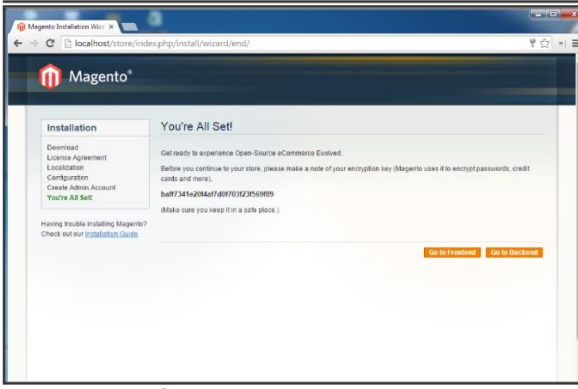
Magento Installation Wiz ×

localhost/store/index.php/install/wizard/end/

Magento®

Installation

Download
License Agreement
Localization
Configuration
Create Admin Account
You're All Set!

Having trouble installing Magento? Check out our Installation Guide

You're All Set!

Get ready to experience Open-Source eCommerce Evolved.

Before you continue to your store, please make a note of your encryption key (Magento uses it to encrypt passwords, credit cards and more).

baff7341e2f4a f7d0f703f23f569f89

(Make sure you keep it in a safe place.)

Go to Frontend Go to Backend